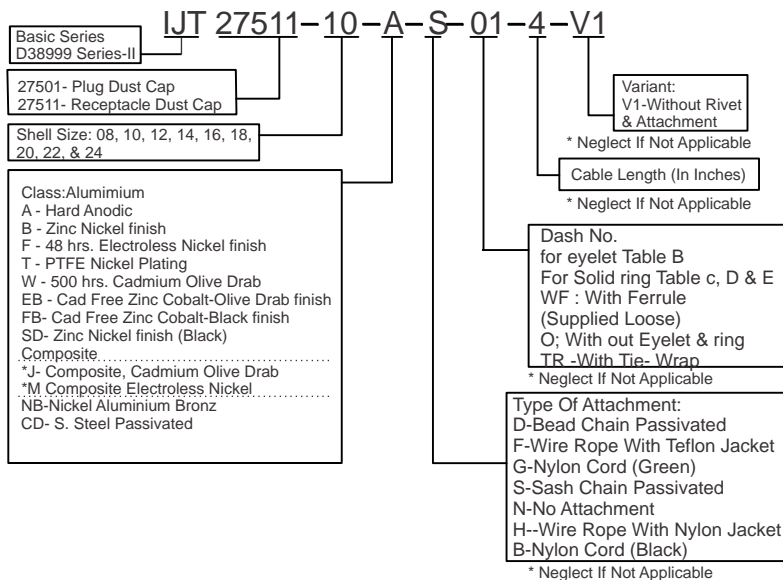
IJT 27511–10–A–S–01–4–V1

Basic Series
D38999 Series-II

27501- Plug Dust Cap
27511- Receptacle Dust Cap

Shell Size: 08, 10, 12, 14, 16, 18, 20, 22, & 24

Class:Alumimium
A - Hard Anodic
B - Zinc Nickel finish
F - 48 hrs. Electroless Nickel finish
T - PTFE Nickel Plating
W - 500 hrs. Cadmium Olive Drab
EB - Cad Free Zinc Cobalt-Olive Drab finish
FB- Cad Free Zinc Cobalt-Black finish
SD- Zinc Nickel finish (Black)
Composite
*J- Composite, Cadmium Olive Drab
*M Composite Electroless Nickel
NB-Nickel Aluminium Bronz
CD- S. Steel Passivated

Variant:
V1-Without Rivet & Attachment
* Neglect If Not Applicable

Cable Length (In Inches)
* Neglect If Not Applicable

Dash No.
for eyelet Table B
For Solid ring Table c, D & E
WF : With Ferrule
(Supplied Loose)
O; With out Eyelet & ring
TR -With Tie- Wrap
* Neglect If Not Applicable

Type Of Attachment:
D-Bead Chain Passivated
F-Wire Rope With Teflon Jacket
G-Nylon Cord (Green)
S-Sash Chain Passivated
N-No Attachment
H--Wire Rope With Nylon Jacket
B-Nylon Cord (Black)
* Neglect If Not Applicable